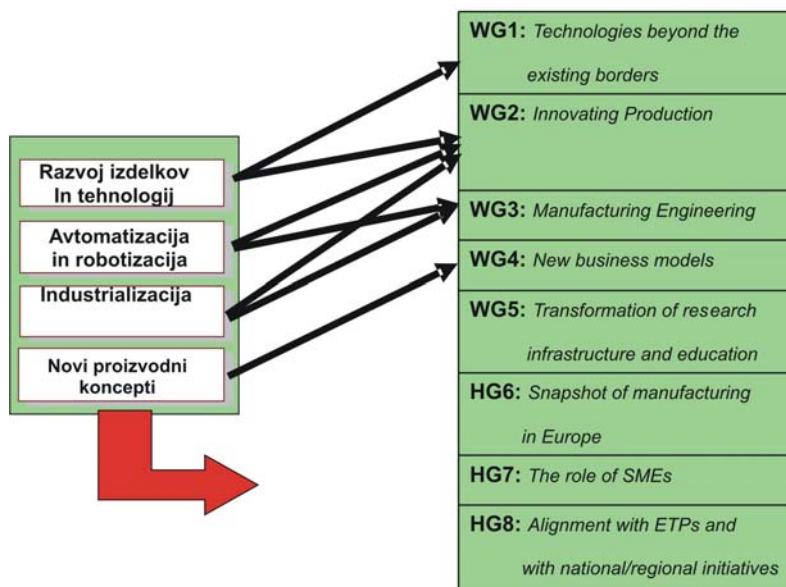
Razvoj izdelkov In tehnologij

Avtomatizacija in robotizacija

Industrializacija

Novi proizvodni koncepti

WG1: Technologies beyond the existing borders

WG2: Innovating Production

WG3: Manufacturing Engineering

WG4: New business models

WG5: Transformation of research infrastructure and education

HG6: Snapshot of manufacturing in Europe

HG7: The role of SMEs

HG8: Alignment with ETPs and with national/regional initiatives